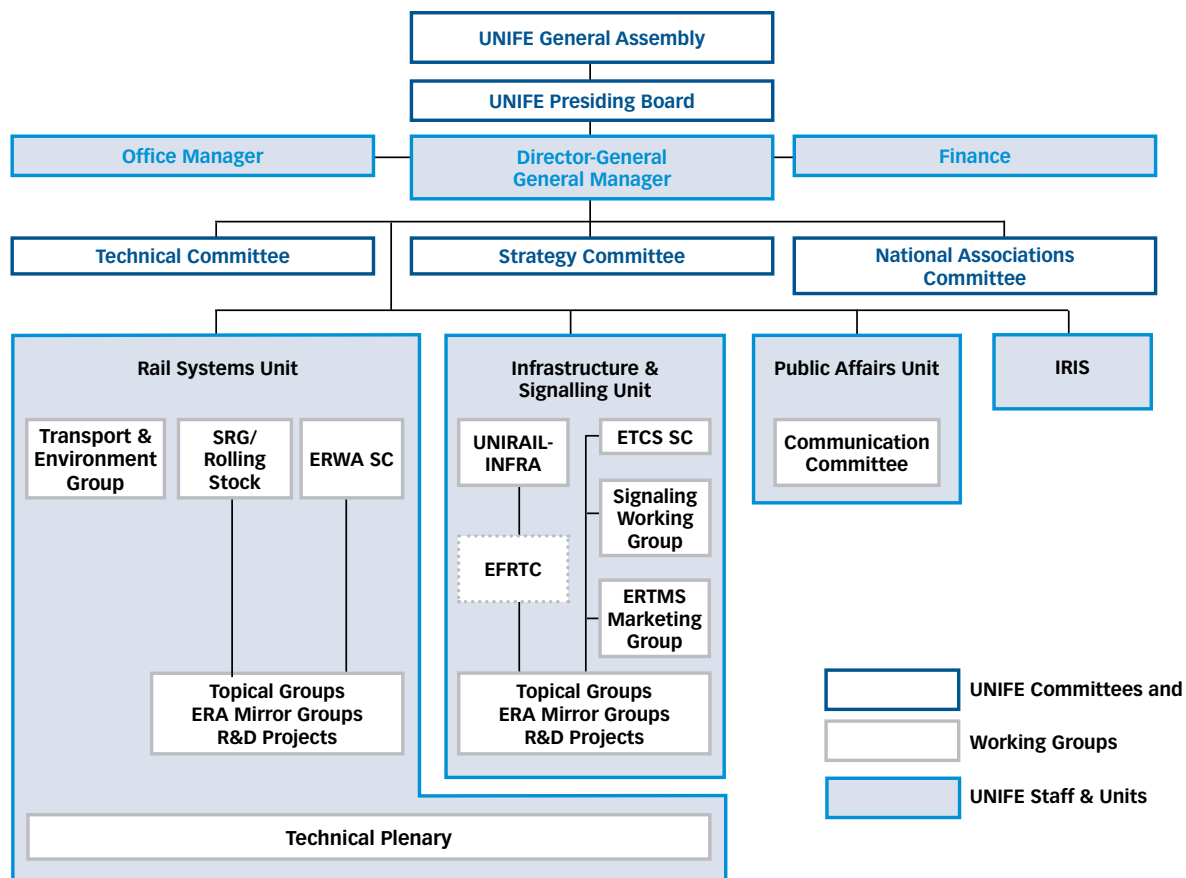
UNIFE General Assembly

UNIFE Presiding Board

Office Manager

Director-General
General Manager

Finance

Technical Committee

Strategy Committee

National Associations Committee

Rail Systems Unit

Transport & Environment Group

SRG/ Rolling Stock

ERWA SC

Topical Groups
ERA Mirror Groups
R&D Projects

Infrastructure & Signalling Unit

UNIRAIL-INFRA

ETCS SC

Signaling Working Group

EFRTC

ERTMS Marketing Group

Topical Groups
ERA Mirror Groups
R&D Projects

Public Affairs Unit

Communication Committee

IRIS

Technical Plenary

UNIFE Committees and

Working Groups

UNIFE Staff & Units